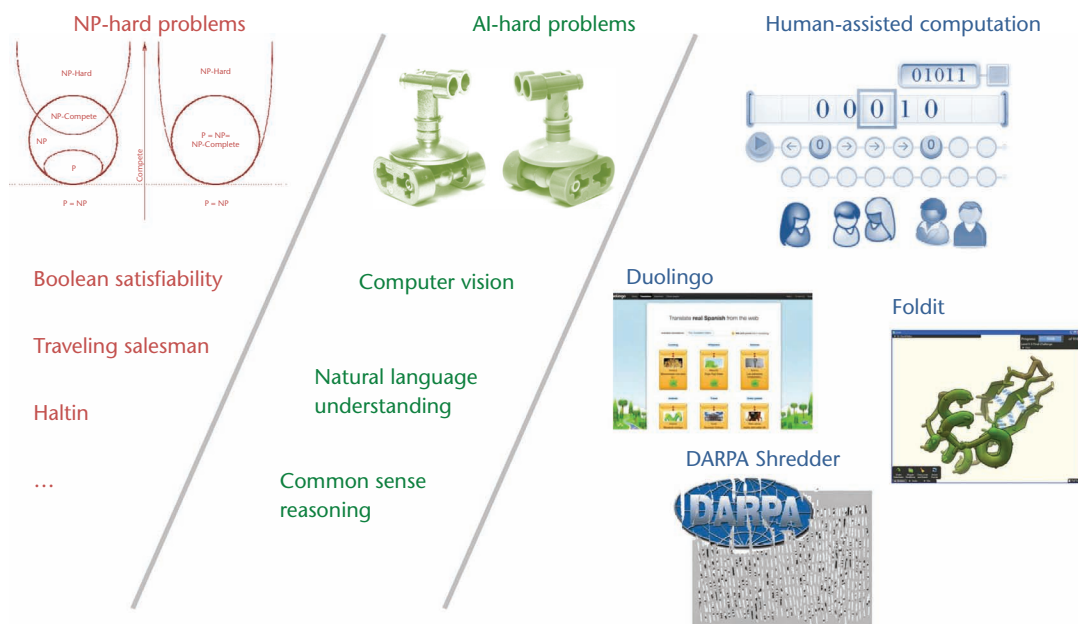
NP-hard problems

NP-Hard

NP-Compete

NP

P

Compete

NP-Hard

P = NP= NP-Complete

P = NP

P = NP

Boolean satisfiability

Traveling salesman

Haltin

...

AI-hard problems

Computer vision

Natural language understanding

Common sense reasoning

Human-assisted computation

01011

0 0 0 1 0

0

0

Duolingo

Translate real Spanish from the web

Foldit

DARPA Shredder

DARPA